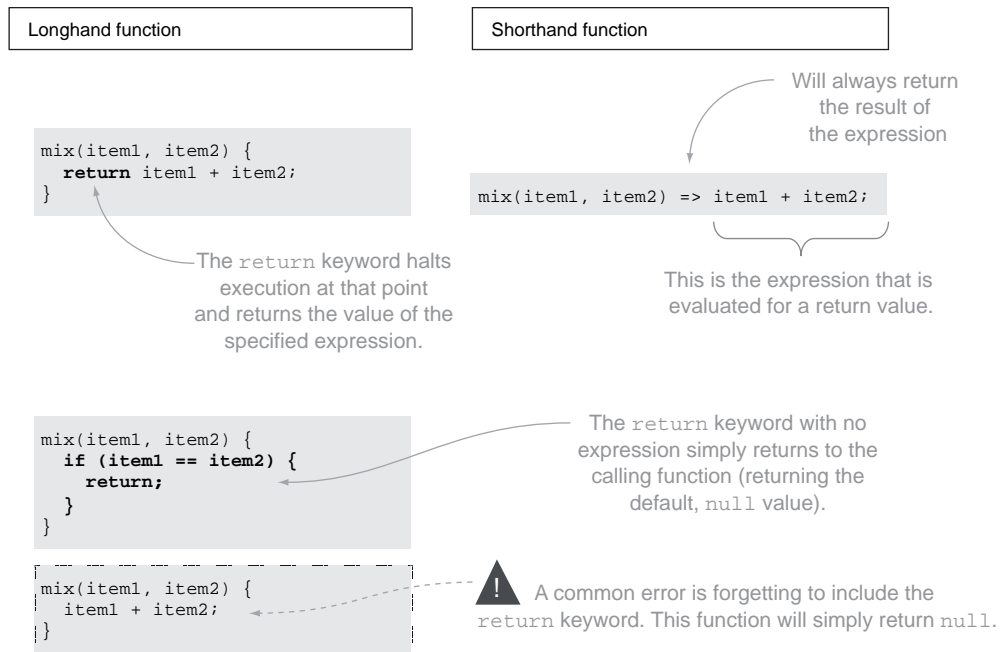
Longhand function

Shorthand function

Will always return the result of the expression

mix(item1, item2) {
  return item1 + item2;
}

mix(item1, item2) => item1 + item2;

The return keyword halts execution at that point and returns the value of the specified expression.

This is the expression that is evaluated for a return value.

mix(item1, item2) {
  if (item1 == item2) {
    return;
  }
}

The return keyword with no expression simply returns to the calling function (returning the default, null value).

mix(item1, item2) {
  item1 + item2;
}

! A common error is forgetting to include the return keyword. This function will simply return null.